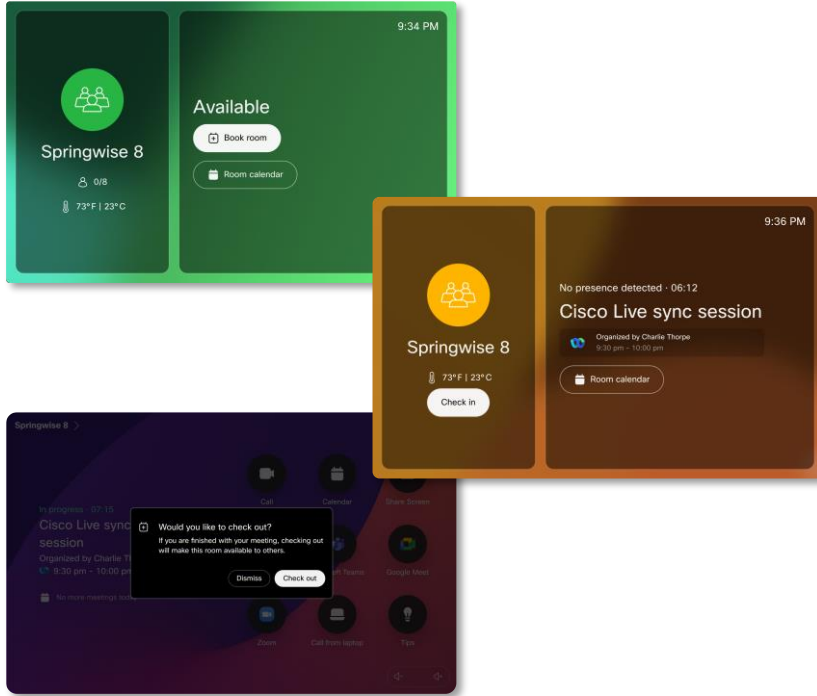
9:34 PM

Springwise 8

0/8

73°F | 23°C

Available

Book room

Room calendar

9:36 PM

Springwise 8

73°F | 23°C

Check in

No presence detected · 06:12

Cisco Live sync session

Organized by Charlie Thorpe
9:30 pm – 10:00 pm

Room calendar

Springwise 8

In progress · 07:15

Cisco Live sync session

Organized by Charlie T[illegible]

9:30 pm – 10:00 p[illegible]

No more meetings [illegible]

Call

Calendar

Share Screen

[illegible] Teams

Google Meet

Zoom

Call from laptop

Tips

Would you like to check out?

If you are finished with your meeting, checking out will make this room available to others.

Dismiss

Check out